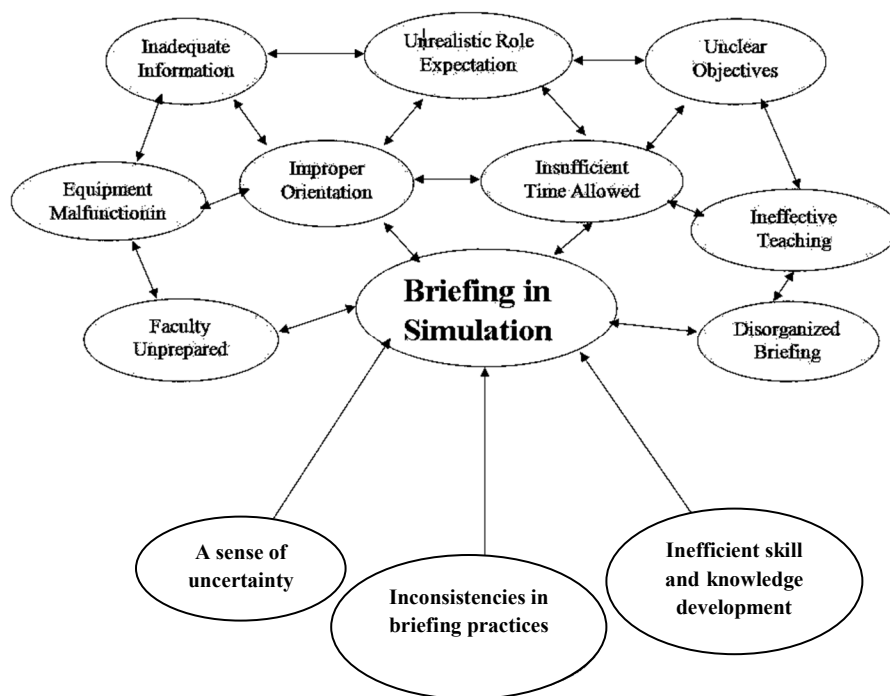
Inadequate Information

Unrealistic Role Expectation

Unclear Objectives

Equipment Malfunctionin

Improper Orientation

Insufficient Time Allowed

Ineffective Teaching

Briefing in Simulation

Faculty Unprepared

Disorganized Briefing

A sense of uncertainty

Inconsistencies in briefing practices

Inefficient skill and knowledge development